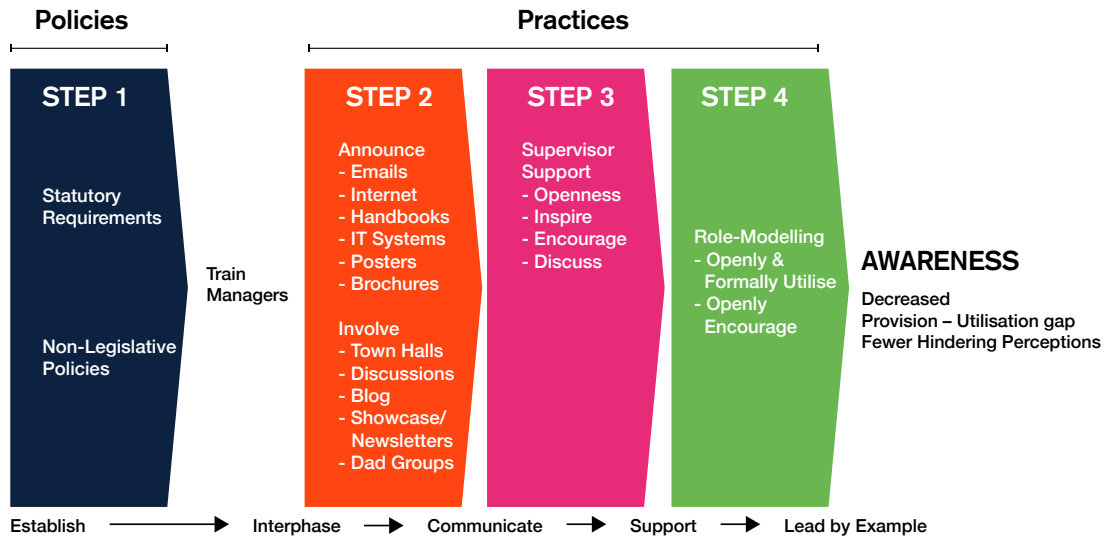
Policies

Practices

STEP 1

Statutory Requirements

Non-Legislative Policies

Train Managers

STEP 2

Announce
- Emails
- Internet
- Handbooks
- IT Systems
- Posters
- Brochures

Involve
- Town Halls
- Discussions
- Blog
- Showcase/ Newsletters
- Dad Groups

STEP 3

Supervisor Support
- Openness
- Inspire
- Encourage
- Discuss

STEP 4

Role-Modelling
- Openly & Formally Utilise
- Openly Encourage

AWARENESS

Decreased
Provision – Utilisation gap
Fewer Hindering Perceptions

Establish → Interphase → Communicate → Support → Lead by Example